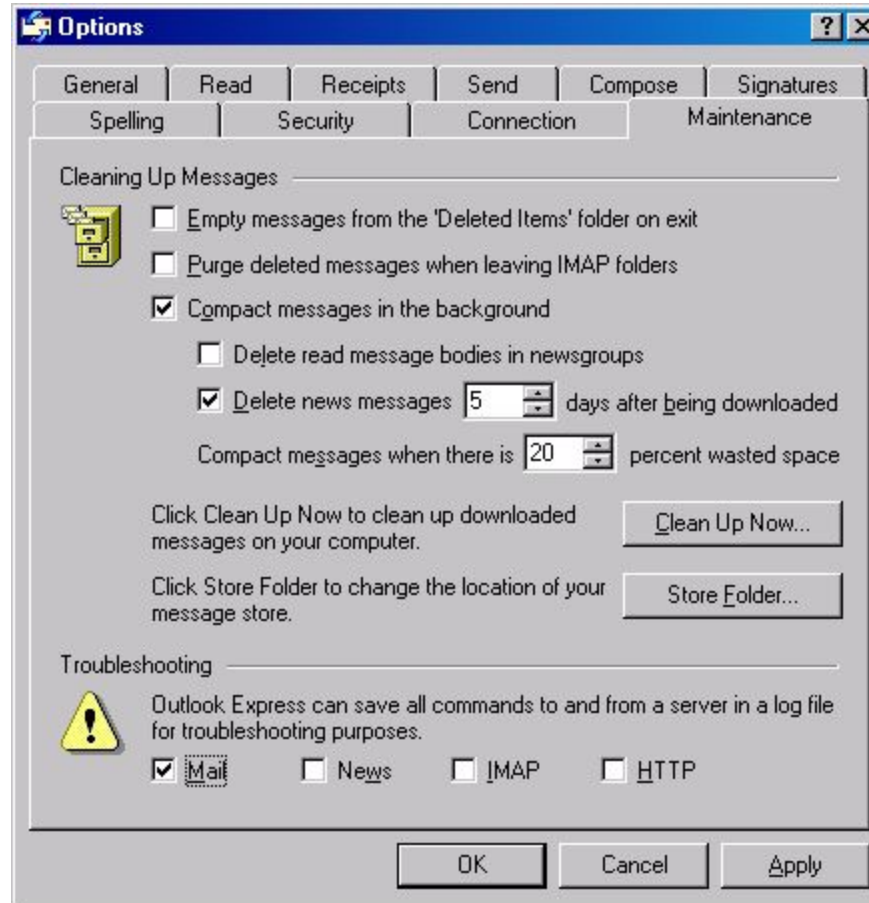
Options

?

General | Read | Receipts | Send | Compose | Signatures

Spelling | Security | Connection | Maintenance

Cleaning Up Messages

☐ Empty messages from the 'Deleted Items' folder on exit

☐ Purge deleted messages when leaving IMAP folders

☑ Compact messages in the background

☐ Delete read message bodies in newsgroups

☑ Delete news messages 5 days after being downloaded

Compact messages when there is 20 percent wasted space

Click Clean Up Now to clean up downloaded messages on your computer.

Clean Up Now...

Click Store Folder to change the location of your message store.

Store Folder...

Troubleshooting

Outlook Express can save all commands to and from a server in a log file for troubleshooting purposes.

☑ Mail ☐ News ☐ IMAP ☐ HTTP

OK Cancel Apply